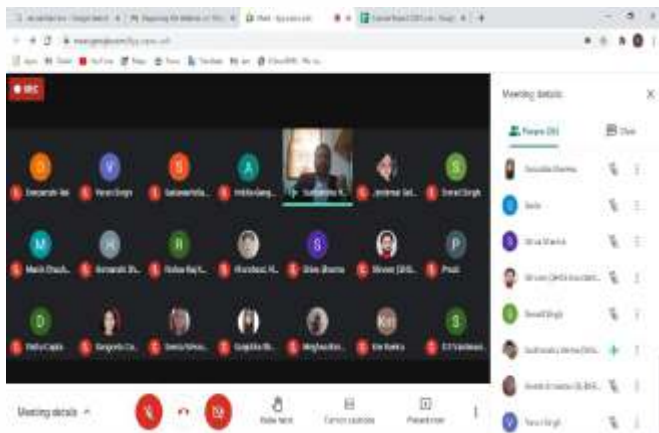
REC

Meeting details

People (24)

Chat

Deepanshi Sai

Varun Singh

Sudarshan

Ankita Garg

Sushmita N.

Jeshmai Sai

Sonal Singh

Manik Chauh.

Himanshi Sh.

Roshan Raj K.

Khushbu K.

Shiva Sharma

Shivani (SHE)

Prati

Disha Gupta

Sangeeta Ch.

Sweta Nirav

Sangitha Ch.

Meghavi

Kim Kamra

S.T Vaishnavi

Sushmita Sharma

Sachi

Shiva Sharma

Shivani (SHE)

Sonal Singh

Sushmita Verma

Varun Singh

Meeting details

Raise hand

Turn on captions

Present now